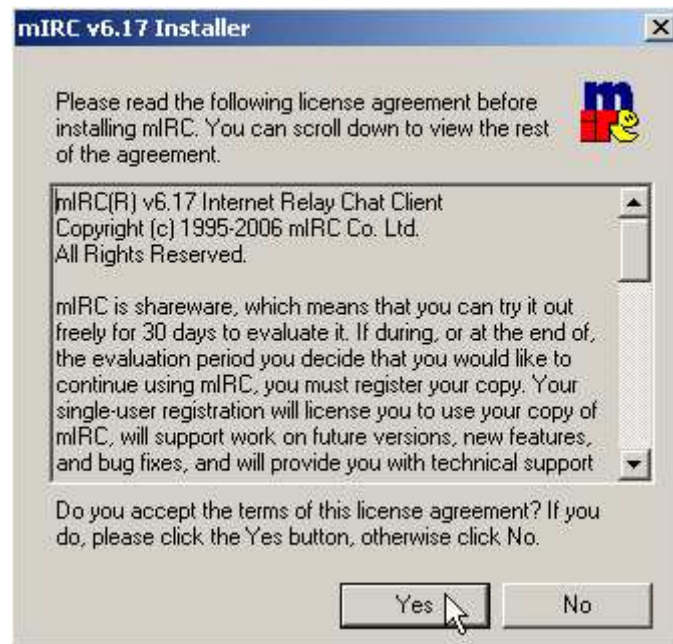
mIRC v6.17 Installer

Please read the following license agreement before installing mIRC. You can scroll down to view the rest of the agreement.

mIRC(R) v6.17 Internet Relay Chat Client
Copyright (c) 1995-2006 mIRC Co. Ltd.
All Rights Reserved.

mIRC is shareware, which means that you can try it out freely for 30 days to evaluate it. If during, or at the end of, the evaluation period you decide that you would like to continue using mIRC, you must register your copy. Your single-user registration will license you to use your copy of mIRC, will support work on future versions, new features, and bug fixes, and will provide you with technical support

Do you accept the terms of this license agreement? If you do, please click the Yes button, otherwise click No.

Yes

No